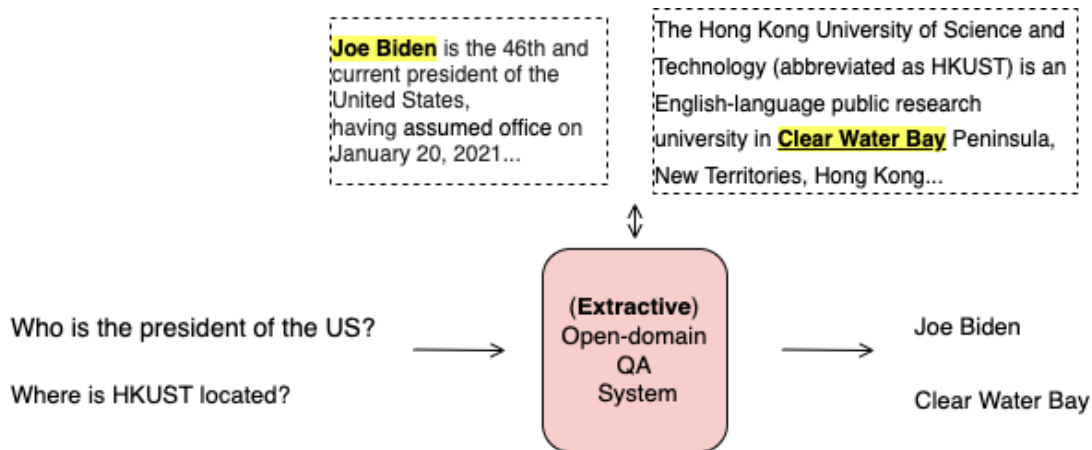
Joe Biden is the 46th and current president of the United States, having assumed office on January 20, 2021...

The Hong Kong University of Science and Technology (abbreviated as HKUST) is an English-language public research university in Clear Water Bay Peninsula, New Territories, Hong Kong...

Who is the president of the US?

Where is HKUST located?

(Extractive) Open-domain QA System

Joe Biden

Clear Water Bay